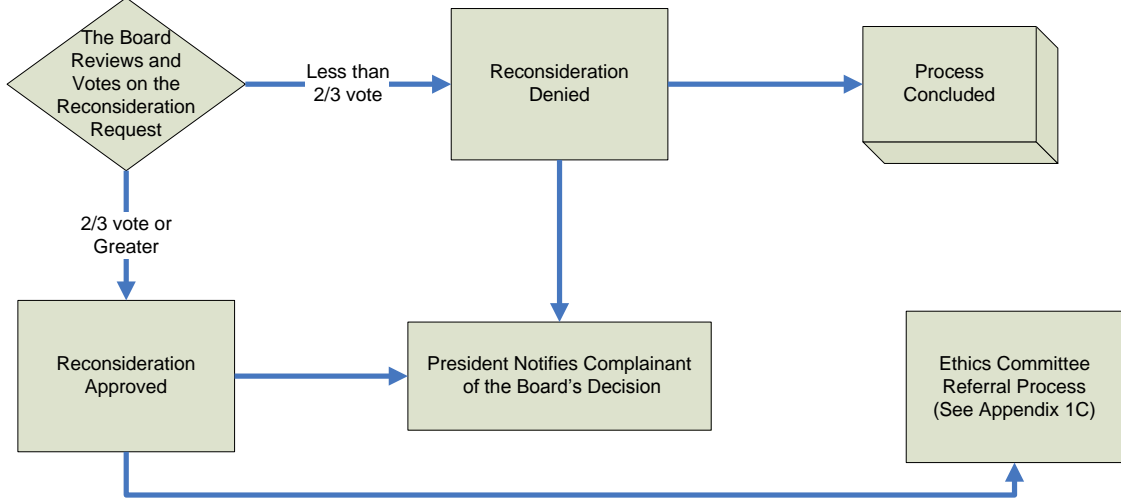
The Board Reviews and Votes on the Reconsideration Request

Less than 2/3 vote

Reconsideration Denied

Process Concluded

2/3 vote or Greater

Reconsideration Approved

President Notifies Complainant of the Board's Decision

Ethics Committee Referral Process (See Appendix 1C)